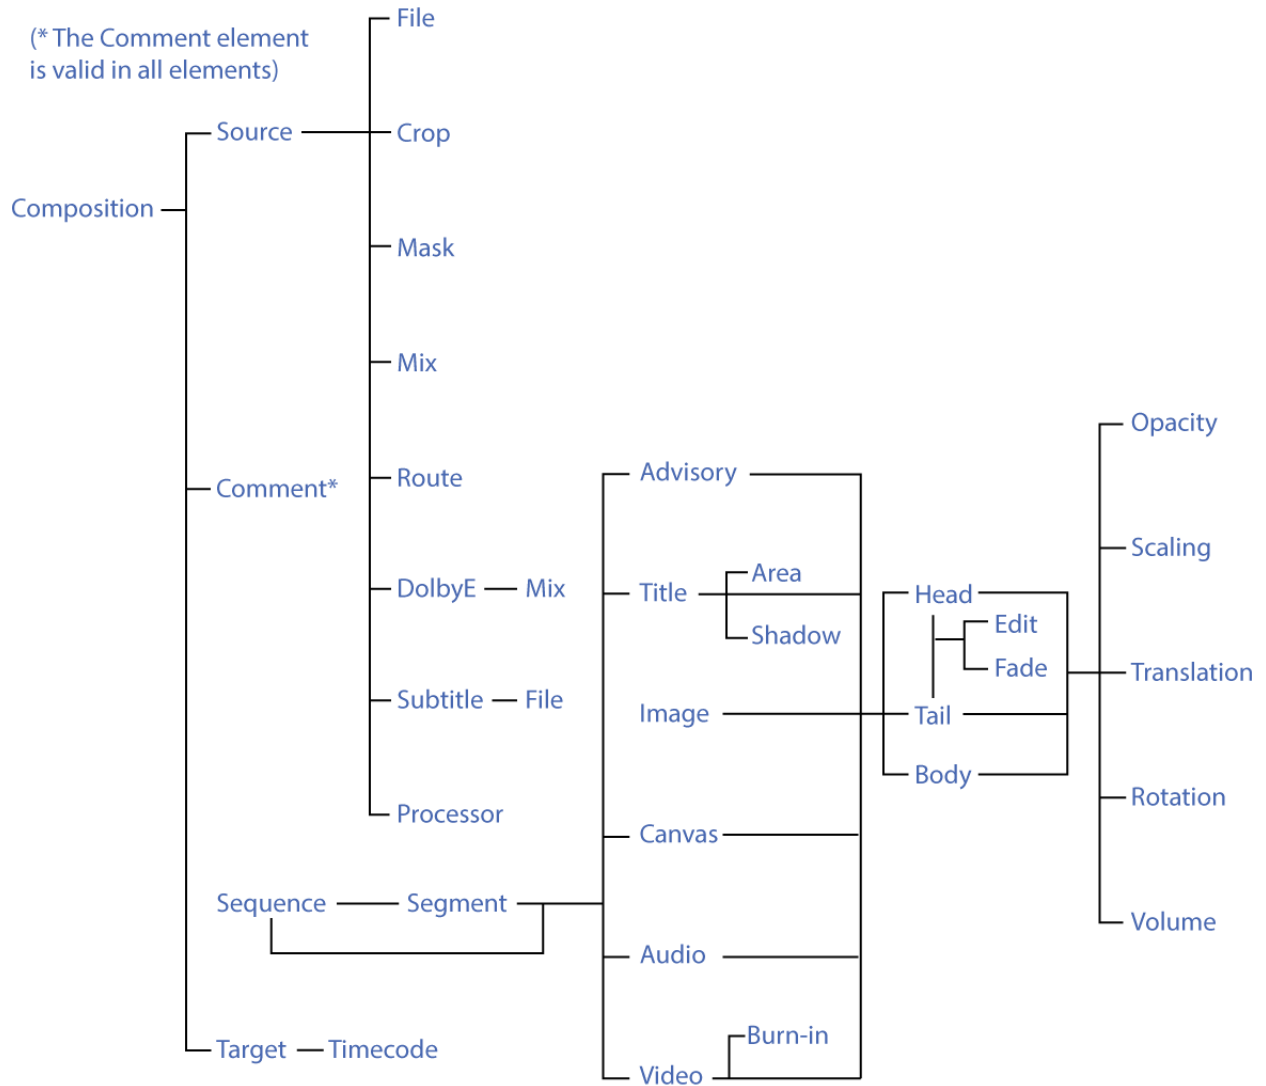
(* The Comment element is valid in all elements)

Composition
Source
Comment*
Sequence
Segment
Target
Timecode

File
Crop
Mask
Mix
Route
DolbyE
Mix
Subtitle
File
Processor

Advisory
Title
Area
Shadow
Image
Canvas
Audio
Video
Burn-in

Head
Edit
Fade
Tail
Body

Opacity
Scaling
Translation
Rotation
Volume